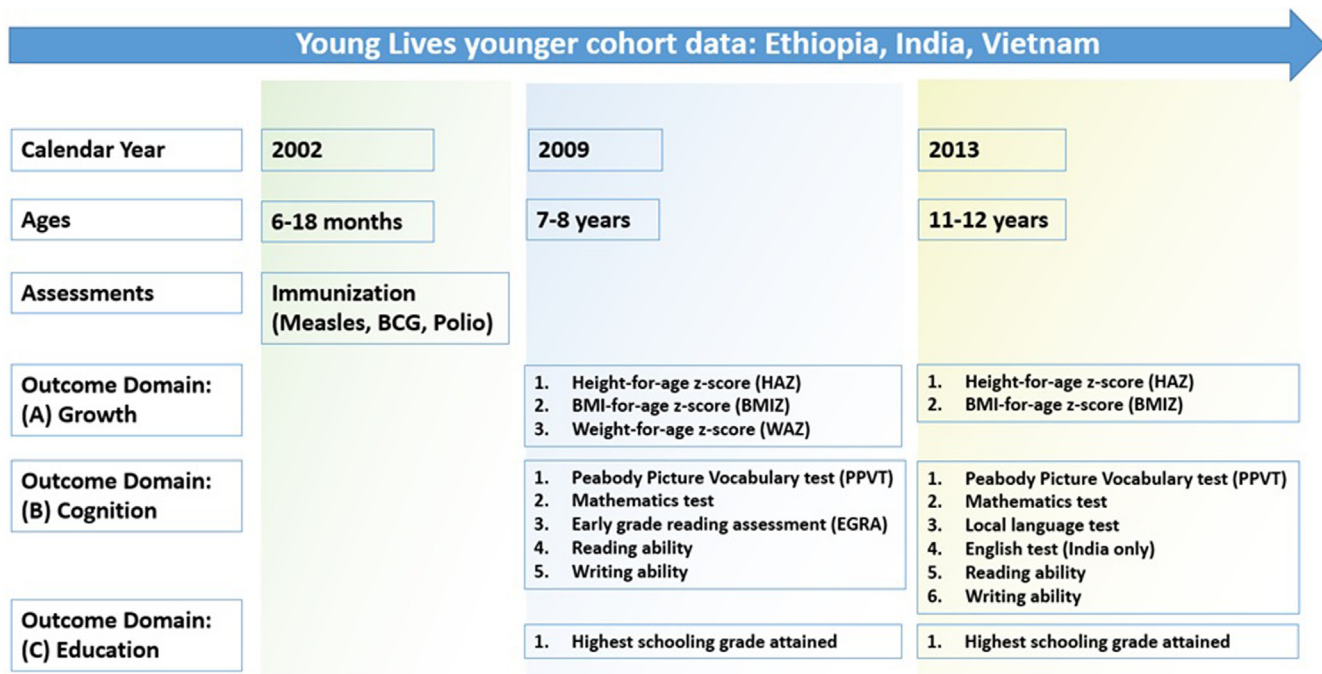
Young Lives younger cohort data: Ethiopia, India, Vietnam

| | | | |
|---|---|---|---|
| Calendar Year | 2002 | 2009 | 2013 |
| Ages | 6-18 months | 7-8 years | 11-12 years |
| Assessments | Immunization (Measles, BCG, Polio) | | |
| Outcome Domain: (A) Growth | | 1. Height-for-age z-score (HAZ) 2. BMI-for-age z-score (BMIZ) 3. Weight-for-age z-score (WAZ) | 1. Height-for-age z-score (HAZ) 2. BMI-for-age z-score (BMIZ) |
| Outcome Domain: (B) Cognition | | 1. Peabody Picture Vocabulary test (PPVT) 2. Mathematics test 3. Early grade reading assessment (EGRA) 4. Reading ability 5. Writing ability | 1. Peabody Picture Vocabulary test (PPVT) 2. Mathematics test 3. Local language test 4. English test (India only) 5. Reading ability 6. Writing ability |
| Outcome Domain: (C) Education | | 1. Highest schooling grade attained | 1. Highest schooling grade attained |